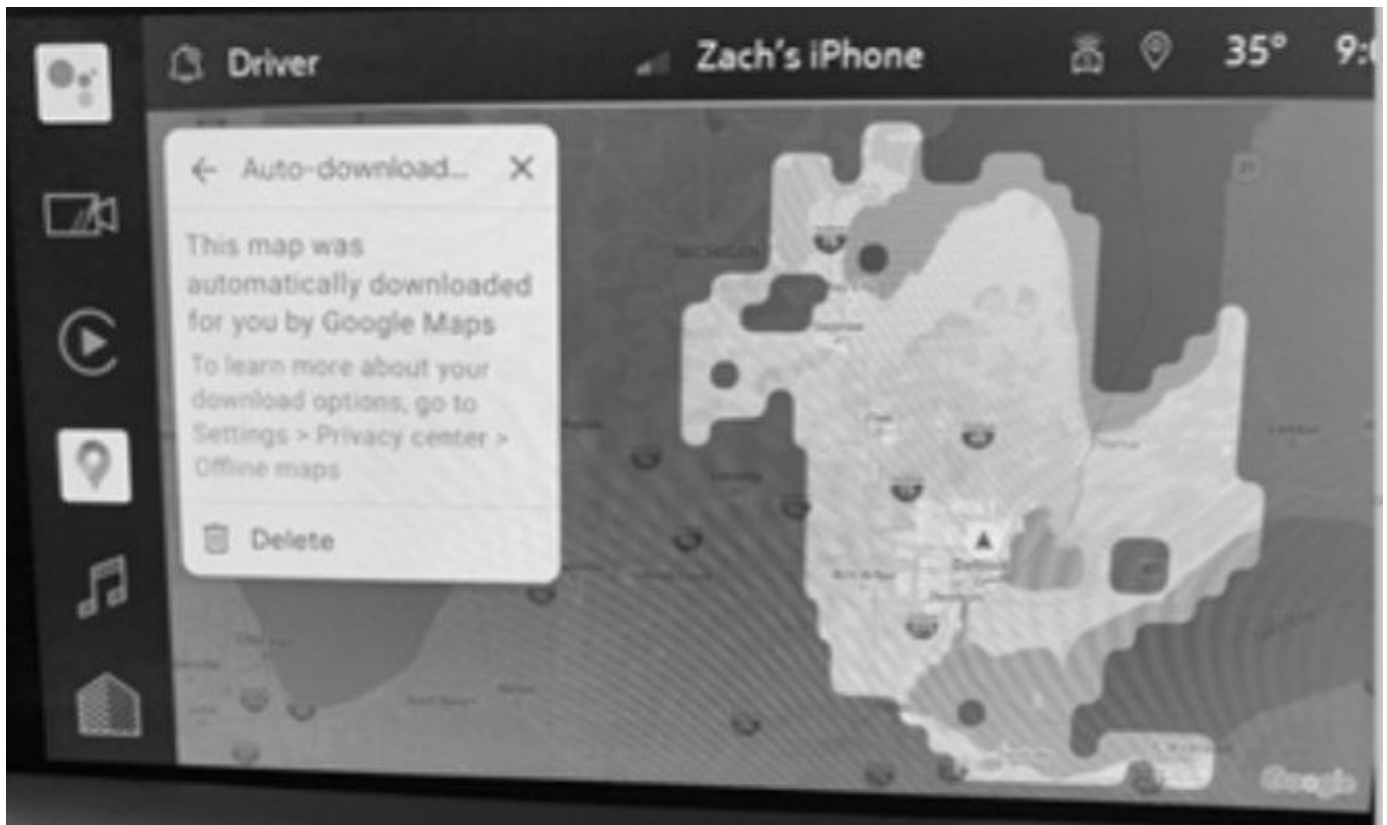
Driver

Zach's iPhone

35°

9:

← Auto-download... ✕

This map was automatically downloaded for you by Google Maps

To learn more about your download options, go to Settings > Privacy center > Offline maps

Delete

MICHIGAN

Google